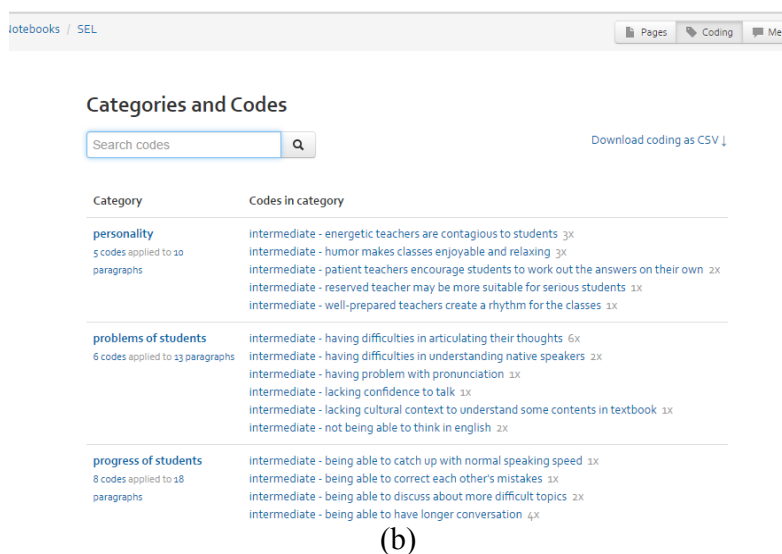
Notebooks / SEL

Pages Coding Me

Categories and Codes

Search codes

Download coding as CSV ↓

| Category | Codes in category |
|---|---|
| personality 5 codes applied to 10 paragraphs | intermediate - energetic teachers are contagious to students 3x<br>intermediate - humor makes classes enjoyable and relaxing 3x<br>intermediate - patient teachers encourage students to work out the answers on their own 2x<br>intermediate - reserved teacher may be more suitable for serious students 1x<br>intermediate - well-prepared teachers create a rhythm for the classes 1x |
| problems of students 6 codes applied to 13 paragraphs | intermediate - having difficulties in articulating their thoughts 6x<br>intermediate - having difficulties in understanding native speakers 2x<br>intermediate - having problem with pronunciation 1x<br>intermediate - lacking confidence to talk 1x<br>intermediate - lacking cultural context to understand some contents in textbook 1x<br>intermediate - not being able to think in english 2x |
| progress of students 8 codes applied to 18 paragraphs | intermediate - being able to catch up with normal speaking speed 1x<br>intermediate - being able to correct each other's mistakes 1x<br>intermediate - being able to discuss about more difficult topics 2x<br>intermediate - being able to have longer conversation 4x |

(b)